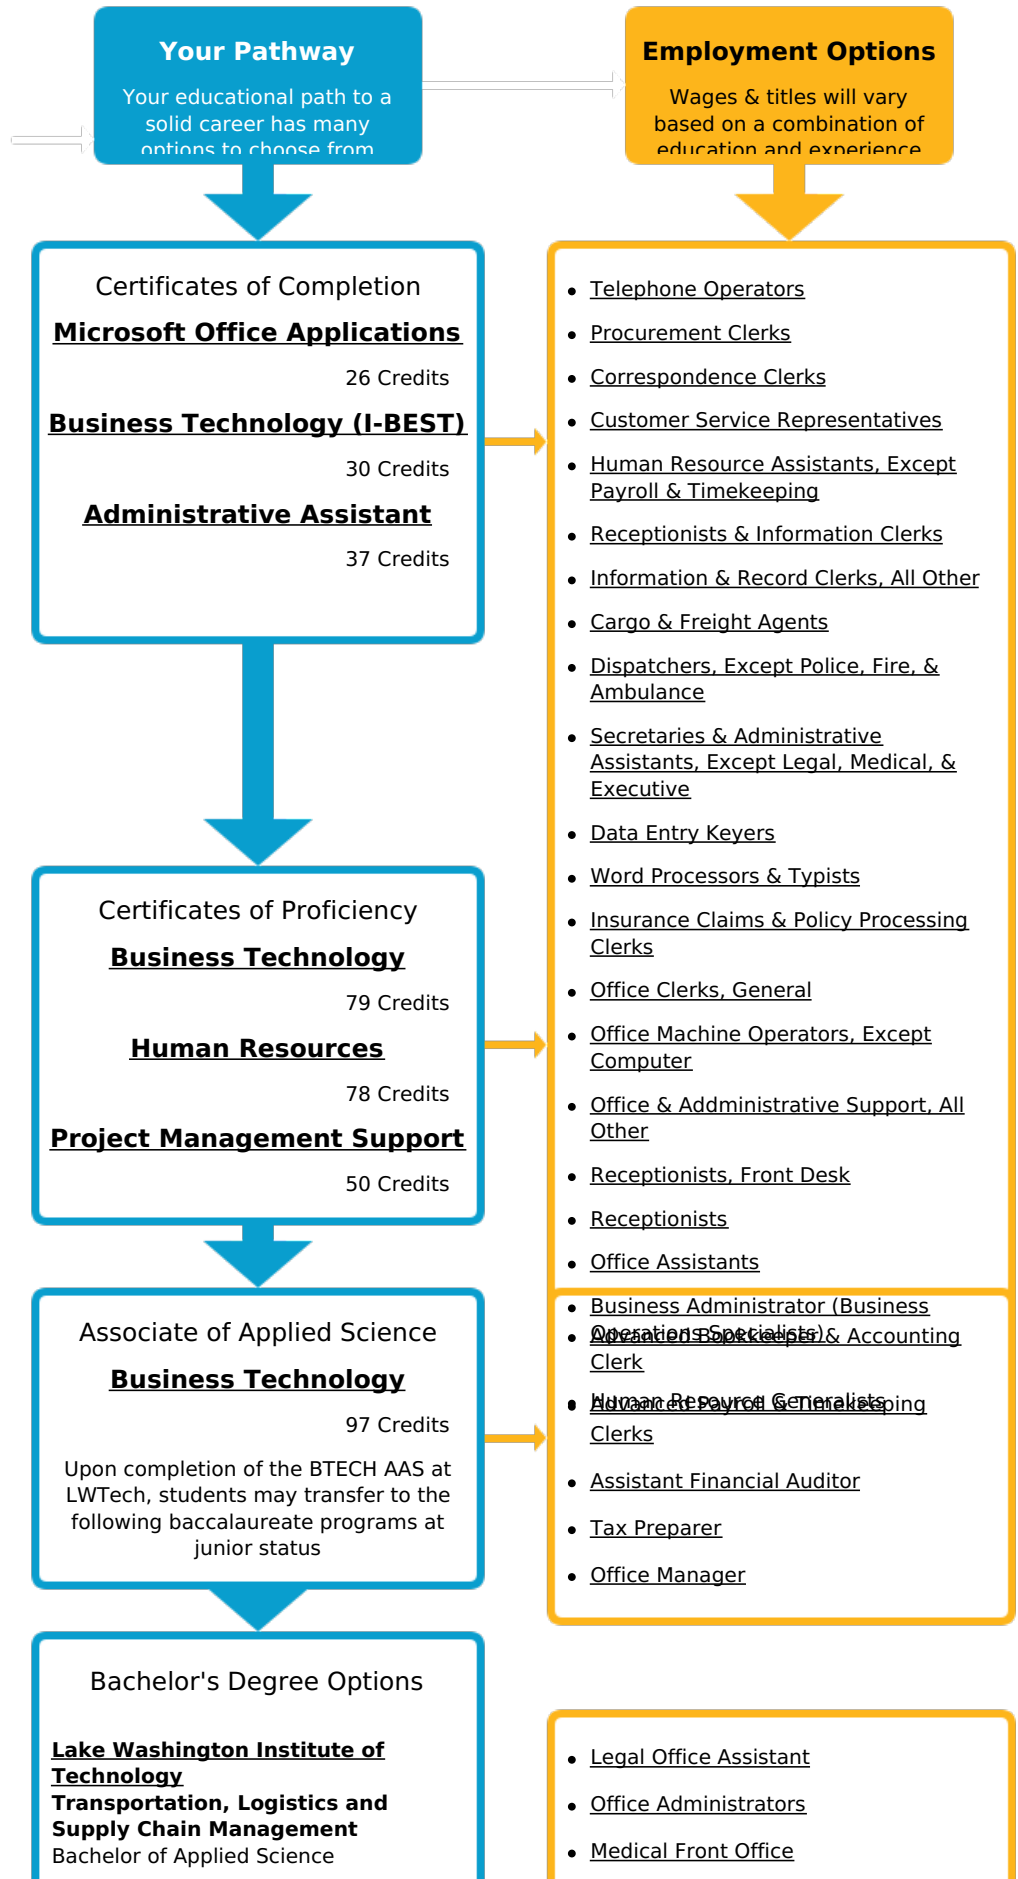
Your Pathway

Your educational path to a solid career has many options to choose from

Employment Options

Wages & titles will vary based on a combination of education and experience

Certificates of Completion

Microsoft Office Applications

26 Credits

Business Technology (I-BEST)

30 Credits

Administrative Assistant

37 Credits

- Telephone Operators
- Procurement Clerks
- Correspondence Clerks
- Customer Service Representatives
- Human Resource Assistants, Except Payroll & Timekeeping
- Receptionists & Information Clerks
- Information & Record Clerks, All Other
- Cargo & Freight Agents
- Dispatchers, Except Police, Fire, & Ambulance
- Secretaries & Administrative Assistants, Except Legal, Medical, & Executive
- Data Entry Keyers
- Word Processors & Typists
- Insurance Claims & Policy Processing Clerks
- Office Clerks, General
- Office Machine Operators, Except Computer
- Office & Addministrative Support, All Other
- Receptionists, Front Desk
- Receptionists
- Office Assistants

Certificates of Proficiency

Business Technology

79 Credits

Human Resources

78 Credits

Project Management Support

50 Credits

- Business Administrator (Business Operations Specialists)
- Advanced Bookkeeper & Accounting Clerk
- Human Resource Generalists
- Advanced Payroll & Timekeeping Clerks
- Assistant Financial Auditor
- Tax Preparer
- Office Manager

Associate of Applied Science

Business Technology

97 Credits

Upon completion of the BTECH AAS at LWTech, students may transfer to the following baccalaureate programs at junior status

Bachelor's Degree Options

Lake Washington Institute of Technology
Transportation, Logistics and Supply Chain Management
Bachelor of Applied Science

- Legal Office Assistant
- Office Administrators
- Medical Front Office